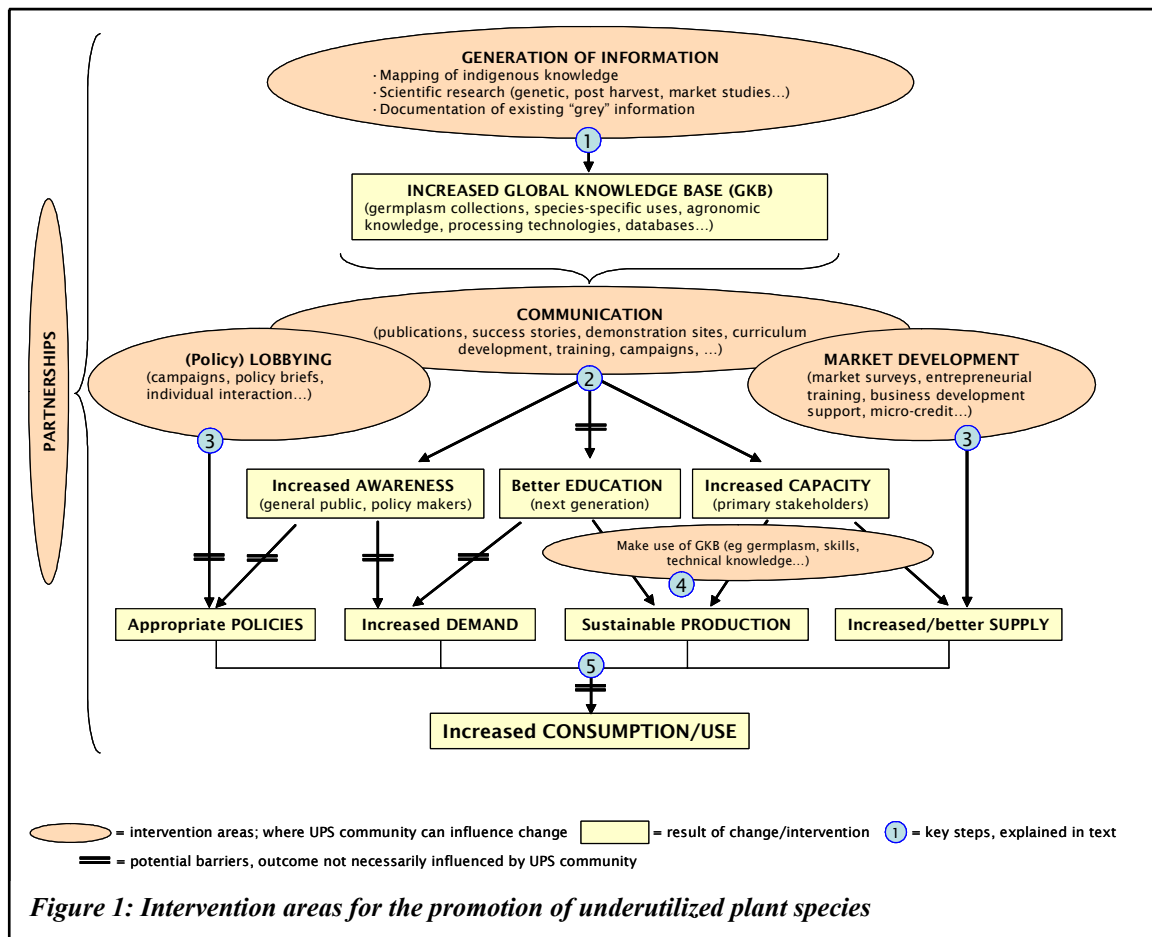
PARTNERSHIPS

GENERATION OF INFORMATION
· Mapping of indigenous knowledge
· Scientific research (genetic, post harvest, market studies...)
· Documentation of existing "grey" information

1

INCREASED GLOBAL KNOWLEDGE BASE (GKB)
(germplasm collections, species-specific uses, agronomic knowledge, processing technologies, databases...)

COMMUNICATION
(publications, success stories, demonstration sites, curriculum development, training, campaigns, ...)

(Policy) LOBBYING
(campaigns, policy briefs, individual interaction...)

MARKET DEVELOPMENT
(market surveys, entrepreneurial training, business development support, micro-credit...)

2

3

3

Increased AWARENESS
(general public, policy makers)

Better EDUCATION
(next generation)

Increased CAPACITY
(primary stakeholders)

Make use of GKB (eg germplasm, skills, technical knowledge...)

4

Appropriate POLICIES

Increased DEMAND

Sustainable PRODUCTION

Increased/better SUPPLY

5

Increased CONSUMPTION/USE

= intervention areas; where UPS community can influence change
= result of change/intervention
1 = key steps, explained in text
= potential barriers, outcome not necessarily influenced by UPS community

Figure 1: Intervention areas for the promotion of underutilized plant species